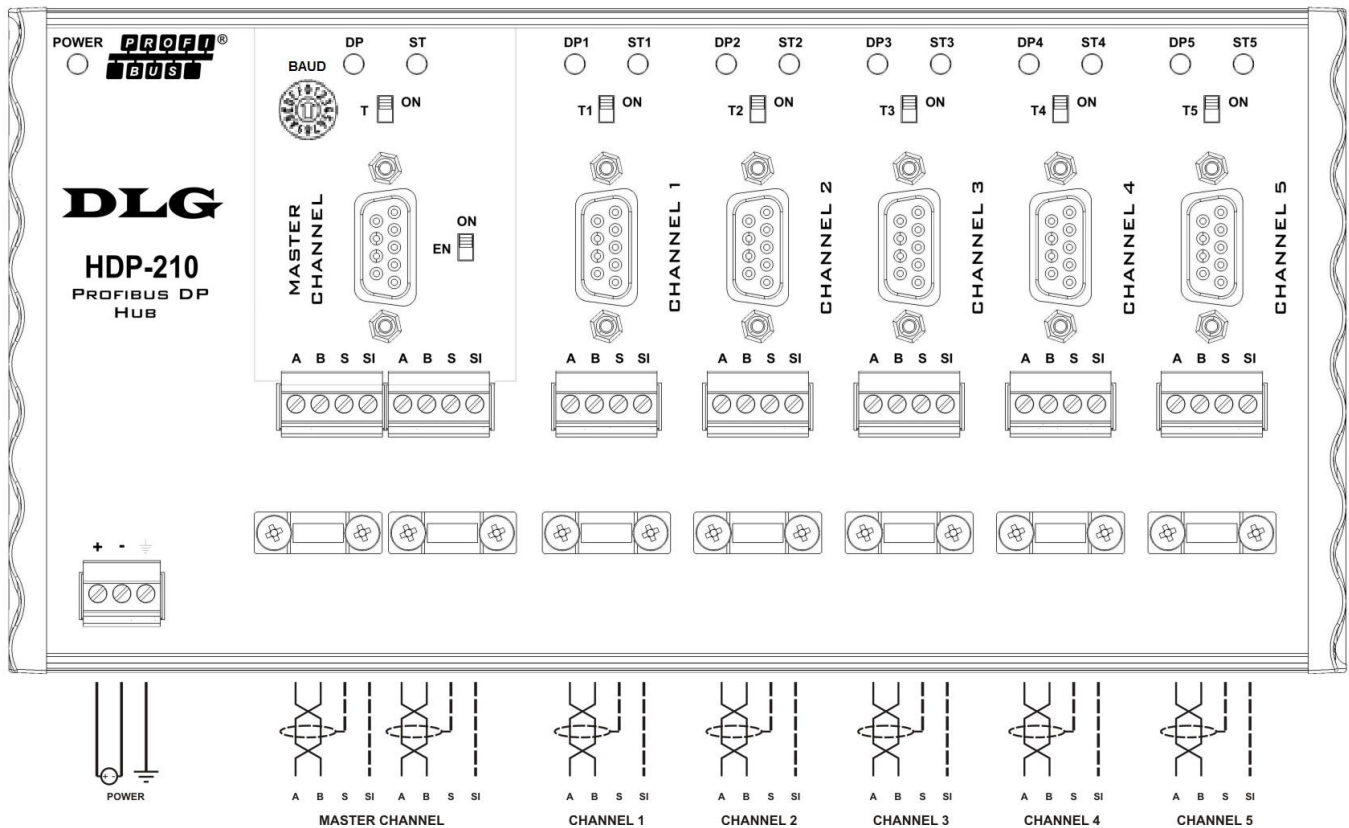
POWER PROFI® BUS

DLG

HDP-210
PROFIBUS DP
HUB

BAUD
DP ST
T ON
MASTER CHANNEL
ON
EN
A B S SI A B S SI

DP1 ST1
T1 ON
CHANNEL 1
A B S SI

DP2 ST2
T2 ON
CHANNEL 2
A B S SI

DP3 ST3
T3 ON
CHANNEL 3
A B S SI

DP4 ST4
T4 ON
CHANNEL 4
A B S SI

DP5 ST5
T5 ON
CHANNEL 5
A B S SI

+ -

POWER
A B S SI A B S SI
MASTER CHANNEL
A B S SI
CHANNEL 1
A B S SI
CHANNEL 2
A B S SI
CHANNEL 3
A B S SI
CHANNEL 4
A B S SI
CHANNEL 5